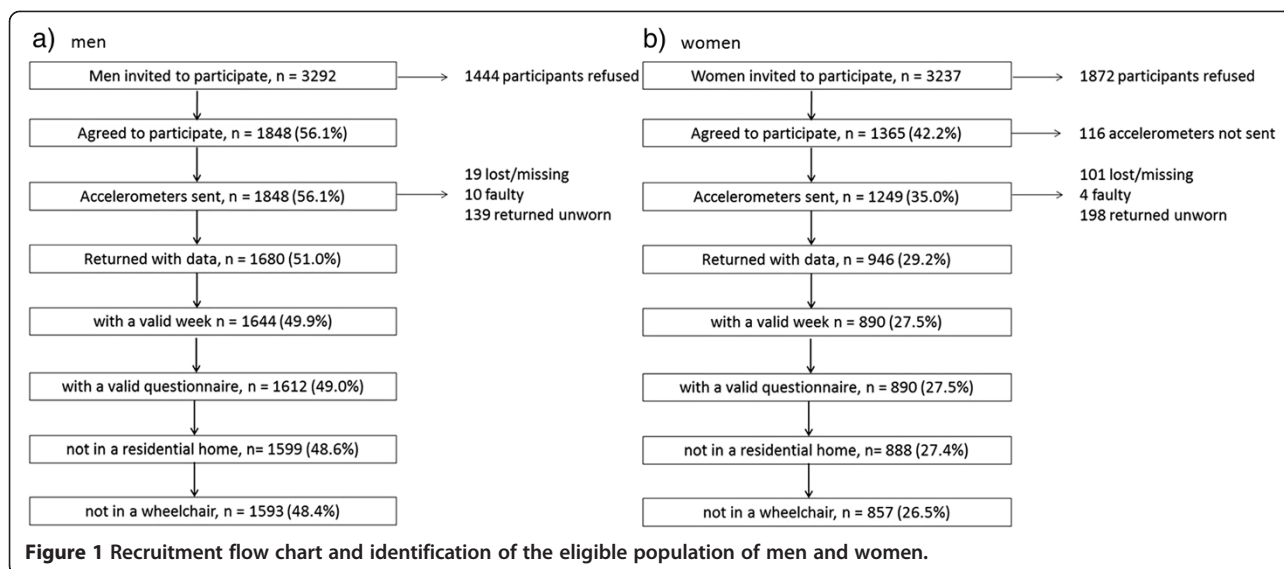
a) men

Men invited to participate, n = 3292

1444 participants refused

Agreed to participate, n = 1848 (56.1%)

Accelerometers sent, n = 1848 (56.1%)

19 lost/missing
10 faulty
139 returned unworn

Returned with data, n = 1680 (51.0%)

with a valid week n = 1644 (49.9%)

with a valid questionnaire, n = 1612 (49.0%)

not in a residential home, n= 1599 (48.6%)

not in a wheelchair, n = 1593 (48.4%)

b) women

Women invited to participate, n = 3237

1872 participants refused

Agreed to participate, n = 1365 (42.2%)

116 accelerometers not sent

Accelerometers sent, n = 1249 (35.0%)

101 lost/missing
4 faulty
198 returned unworn

Returned with data, n = 946 (29.2%)

with a valid week n = 890 (27.5%)

with a valid questionnaire, n = 890 (27.5%)

not in a residential home, n = 888 (27.4%)

not in a wheelchair, n = 857 (26.5%)

Figure 1 Recruitment flow chart and identification of the eligible population of men and women.